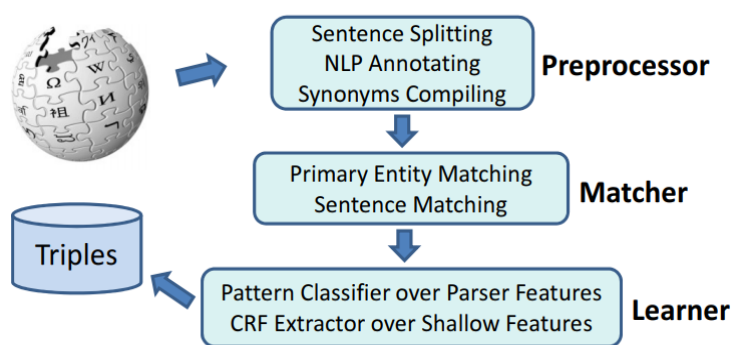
Sentence Splitting
NLP Annotating
Synonyms Compiling

Preprocessor

Primary Entity Matching
Sentence Matching

Matcher

Triples

Pattern Classifier over Parser Features
CRF Extractor over Shallow Features

Learner